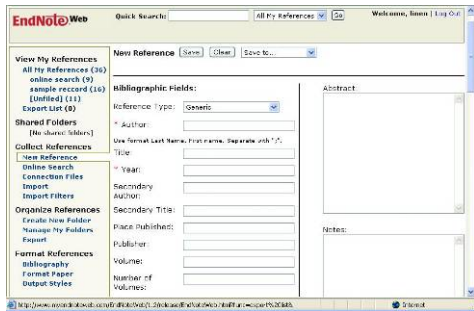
EndNote Web

Quick Search: All My References Go

Welcome, linen | Log Out

View My References
All My References (36)
online search (9)
sample reccord (16)
[Unfiled] (11)
Export List (0)

Shared Folders
[No shared folders]

Collect References
New Reference
Online Search
Connection Files
Import
Import Filters

Organize References
Create New Folder
Manage My Folders
Export

Format References
Bibliography
Format Paper
Output Styles

New Reference Save Clear Save to...

Bibliographic Fields:

Reference Type: Generic

* Author:

Use format Last Name, First name. Separate with ";".

Title

* Year:

Secondary Author:

Secondary Title:

Place Published:

Publisher:

Volume:

Number of Volumes:

Abstract

Notes:

http://www.myendnoteweb.com/EndNoteWeb/1.2/release/EndNoteWeb.html?func=export%20&iib

Internet